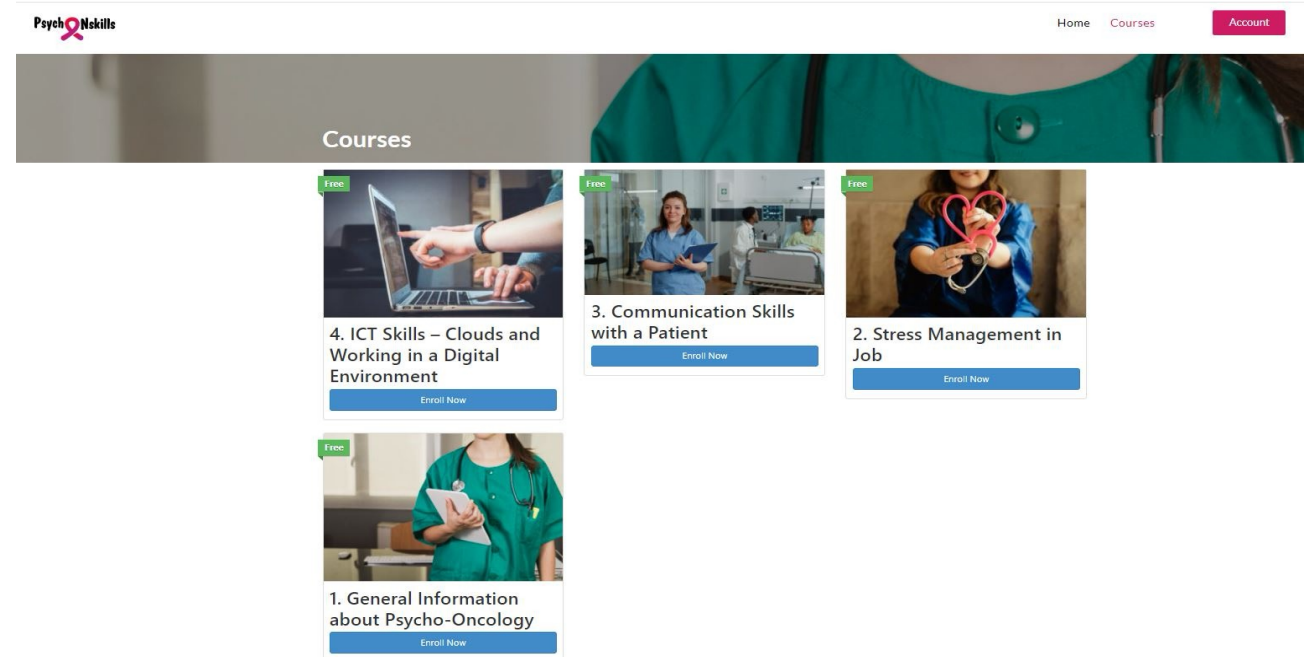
PsychONskills

Home Courses Account

Courses

Free

4. ICT Skills – Clouds and Working in a Digital Environment

Enroll Now

Free

3. Communication Skills with a Patient

Enroll Now

Free

2. Stress Management in Job

Enroll Now

Free

1. General Information about Psycho-Oncology

Enroll Now